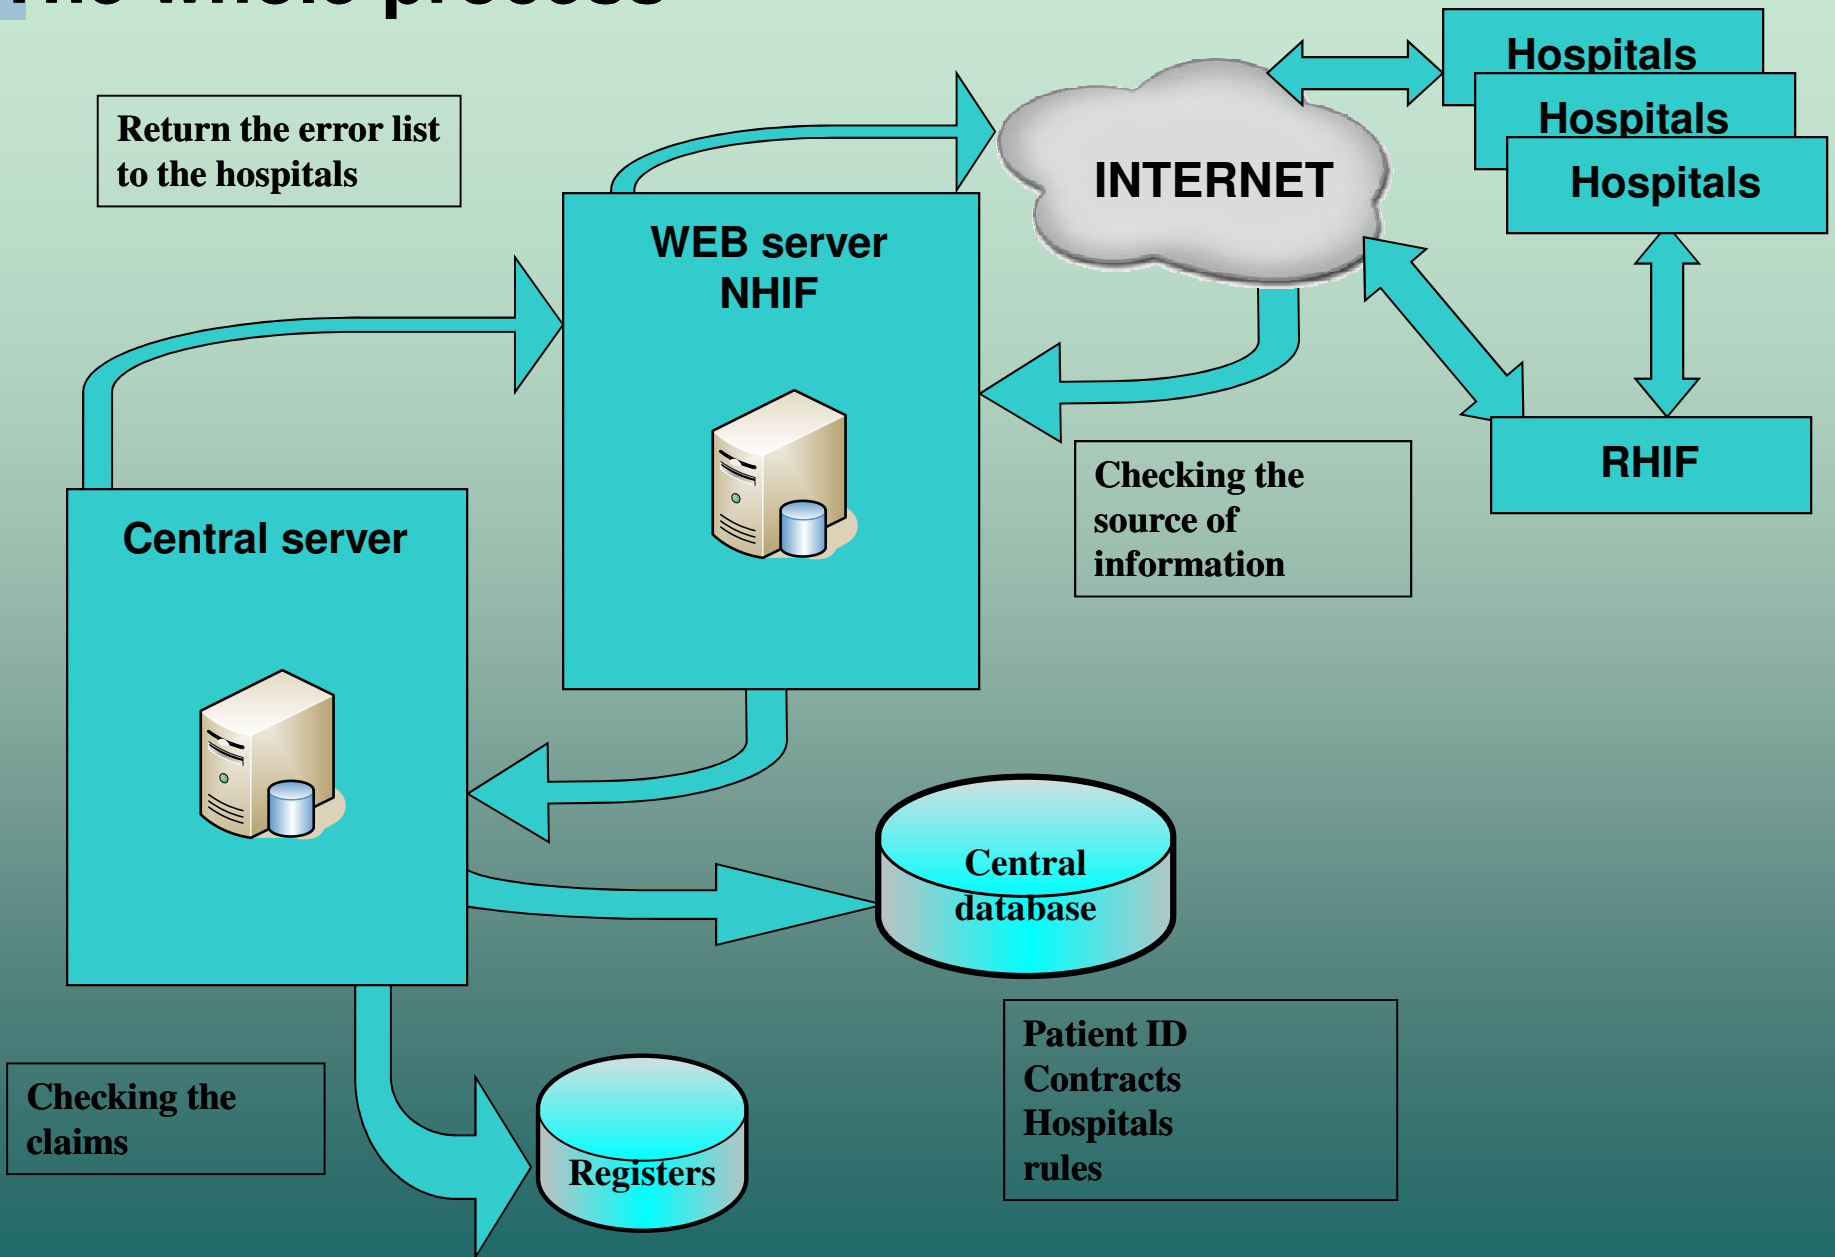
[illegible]

Return the error list to the hospitals

WEB server
NHIF

INTERNET

Hospitals

Hospitals

Hospitals

Checking the source of information

RHIF

Central server

Central database

Patient ID
Contracts
Hospitals
rules

Checking the claims

Registers